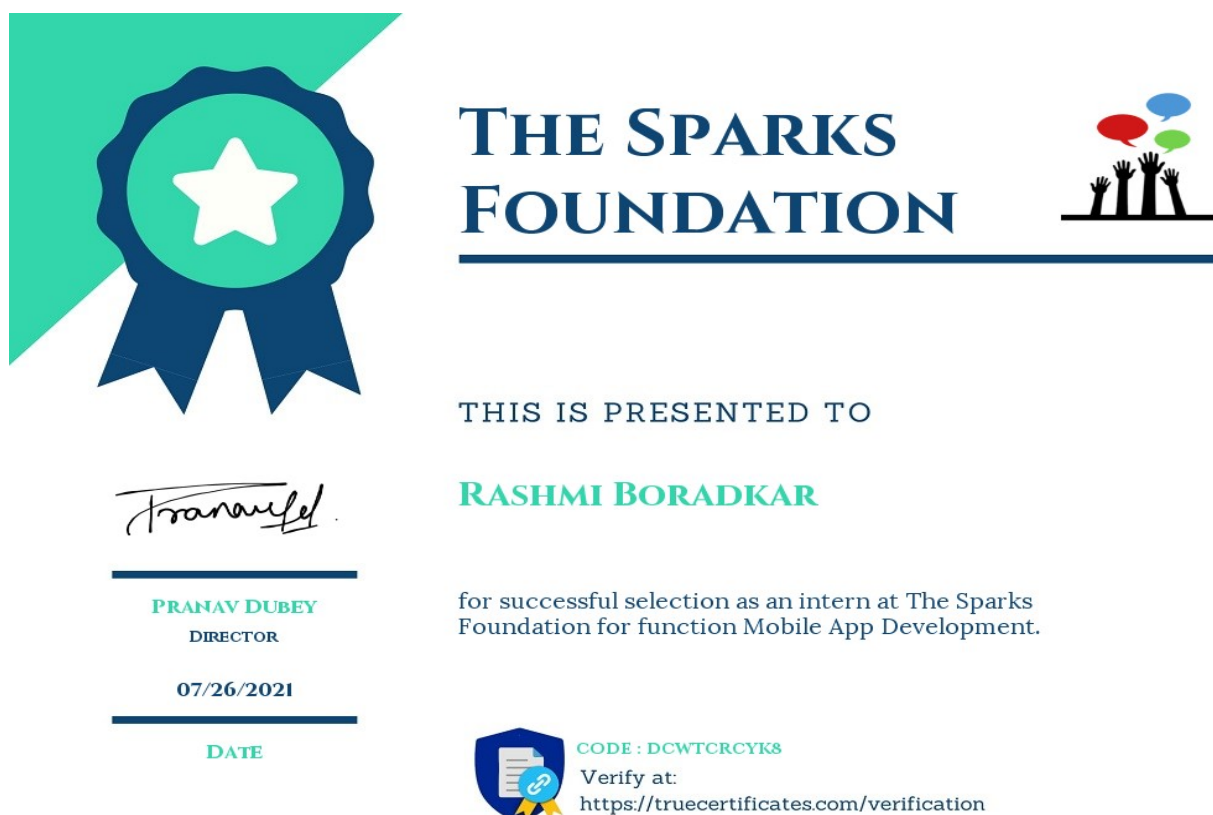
THE SPARKS FOUNDATION

THIS IS PRESENTED TO

RASHMI BORADKAR

for successful selection as an intern at The Sparks Foundation for function Mobile App Development.

Pranav Dubey

PRANAV DUBEY
DIRECTOR

07/26/2021

DATE

CODE : DCWTCRCYK8
Verify at:
https://truecertificates.com/verification